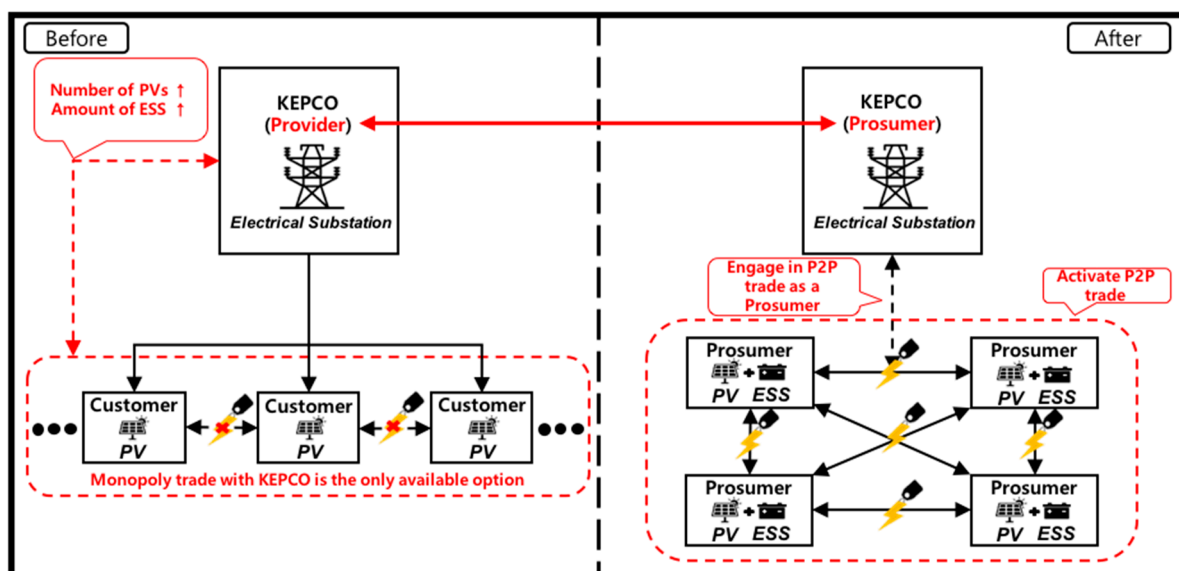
Before

Number of PVs ↑
Amount of ESS ↑

KEPCO
(Provider)

Electrical Substation

Customer
PV

Customer
PV

Customer
PV

Monopoly trade with KEPCO is the only available option

After

KEPCO
(Prosumer)

Electrical Substation

Engage in P2P trade as a Prosumer

Activate P2P trade

Prosumer
PV + ESS

Prosumer
PV ESS

Prosumer
PV ESS

Prosumer
PV ESS